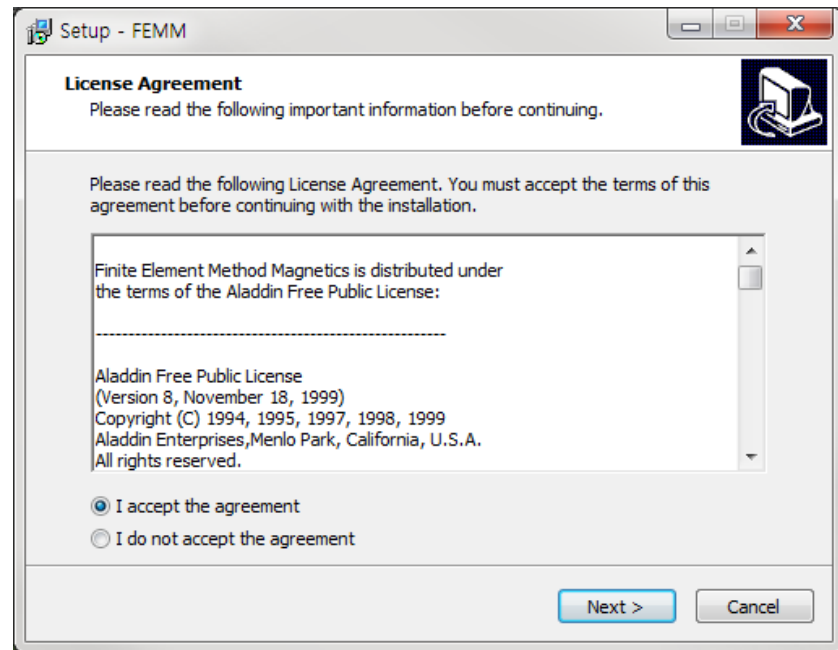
Setup - FEMM

License Agreement
Please read the following important information before continuing.

Please read the following License Agreement. You must accept the terms of this agreement before continuing with the installation.

Finite Element Method Magnetics is distributed under the terms of the Aladdin Free Public License:

------------------------------------------------------

Aladdin Free Public License
(Version 8, November 18, 1999)
Copyright (C) 1994, 1995, 1997, 1998, 1999
Aladdin Enterprises,Menlo Park, California, U.S.A.
All rights reserved.

I accept the agreement
I do not accept the agreement

Next >
Cancel